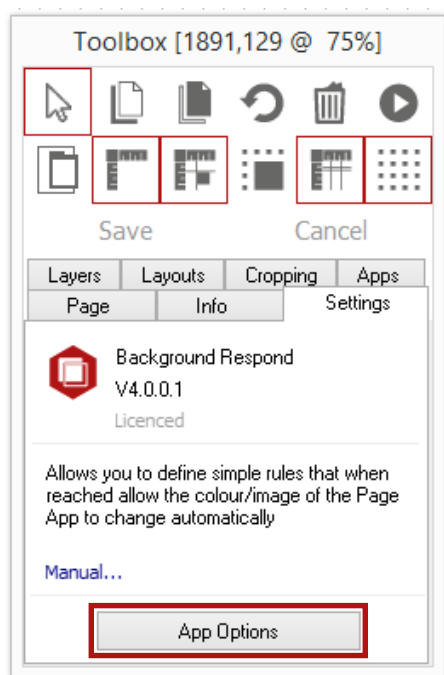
Toolbox [1891,129 @ 75%]

Save

Cancel

Layers
Layouts
Cropping
Apps
Page
Info
Settings

Background Respond
V4.0.0.1
Licenced

Allows you to define simple rules that when reached allow the colour/image of the Page App to change automatically

Manual...

App Options